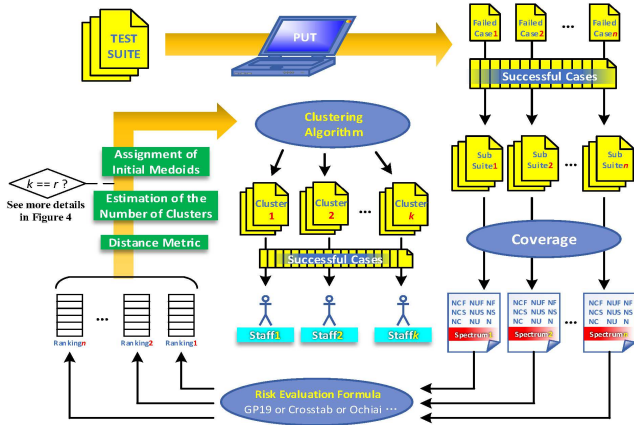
TEST SUITE

PUT

Failed Case1
Failed Case2
...
Failed Casen

Successful Cases

Clustering Algorithm

Assignment of Initial Medoids

$k == r$ ?

See more details in Figure 4

Estimation of the Number of Clusters

Distance Metric

Cluster 1
Cluster 2
...
Cluster k

Successful Cases

Sub Suite1
Sub Suite2
...
Sub Suiten

Coverage

Staff1
Staff2
Staffk

Rankingn
...
Ranking2
Ranking1

NCF NUF NF
NCS NUS NS
NC NU N
Spectrum1

NCF NUF NF
NCS NUS NS
NC NU N
Spectrum2

...

NCF NUF NF
NCS NUS NS
NC NU N
Spectrumn

Risk Evaluation Formula
GP19 or Crosstab or Ochiai ···